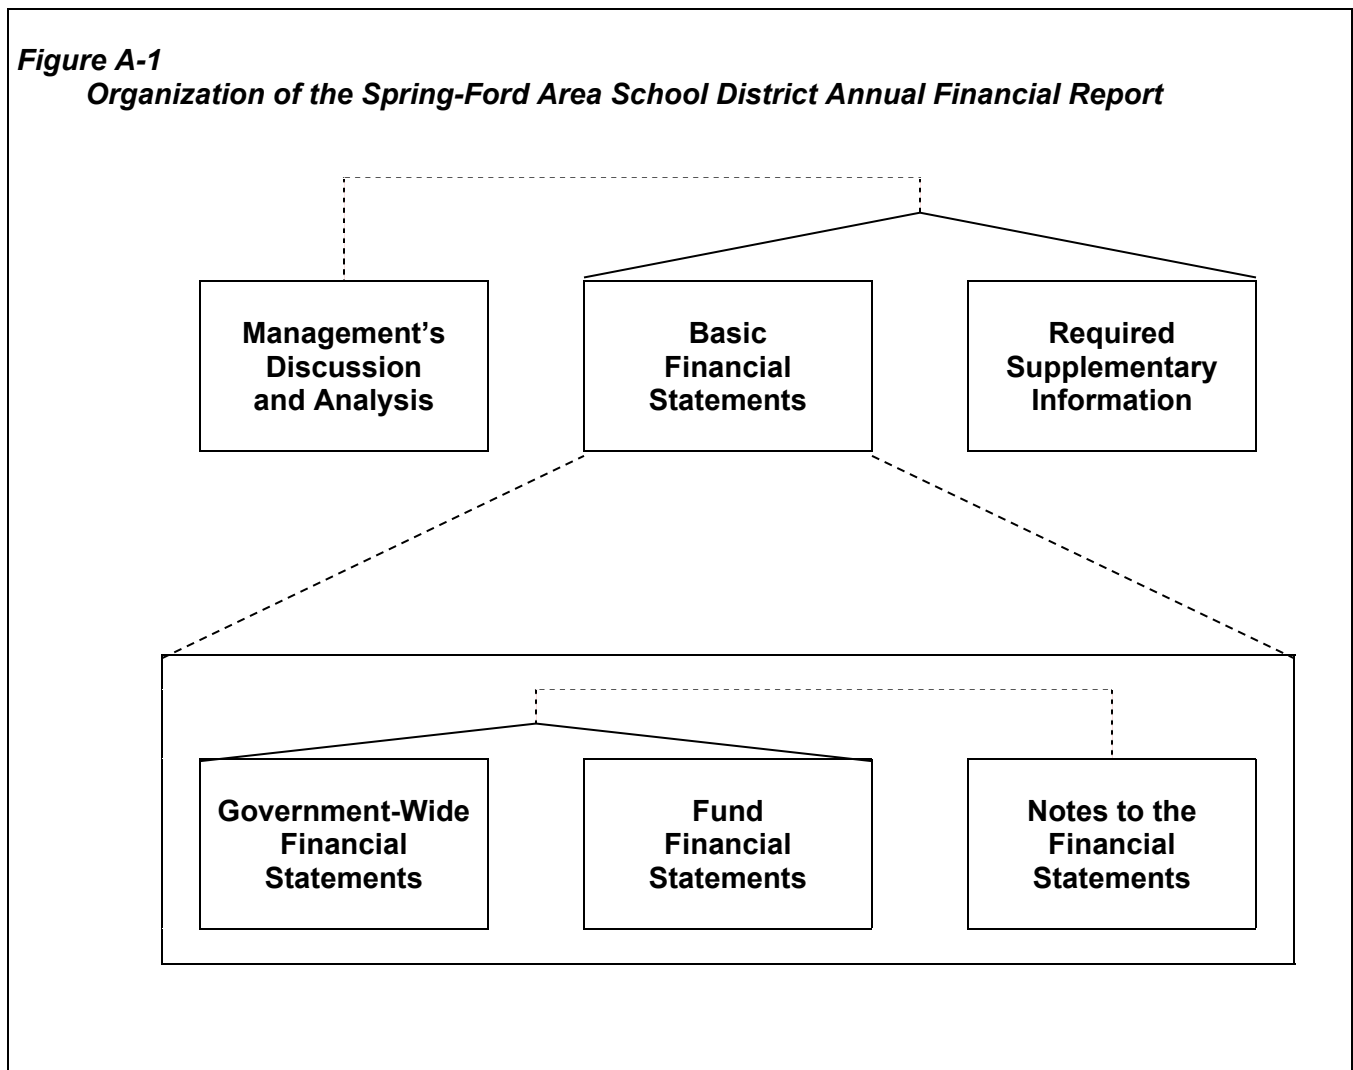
Figure A-1
Organization of the Spring-Ford Area School District Annual Financial Report

Management's Discussion and Analysis

Basic Financial Statements

Required Supplementary Information

Government-Wide Financial Statements

Fund Financial Statements

Notes to the Financial Statements